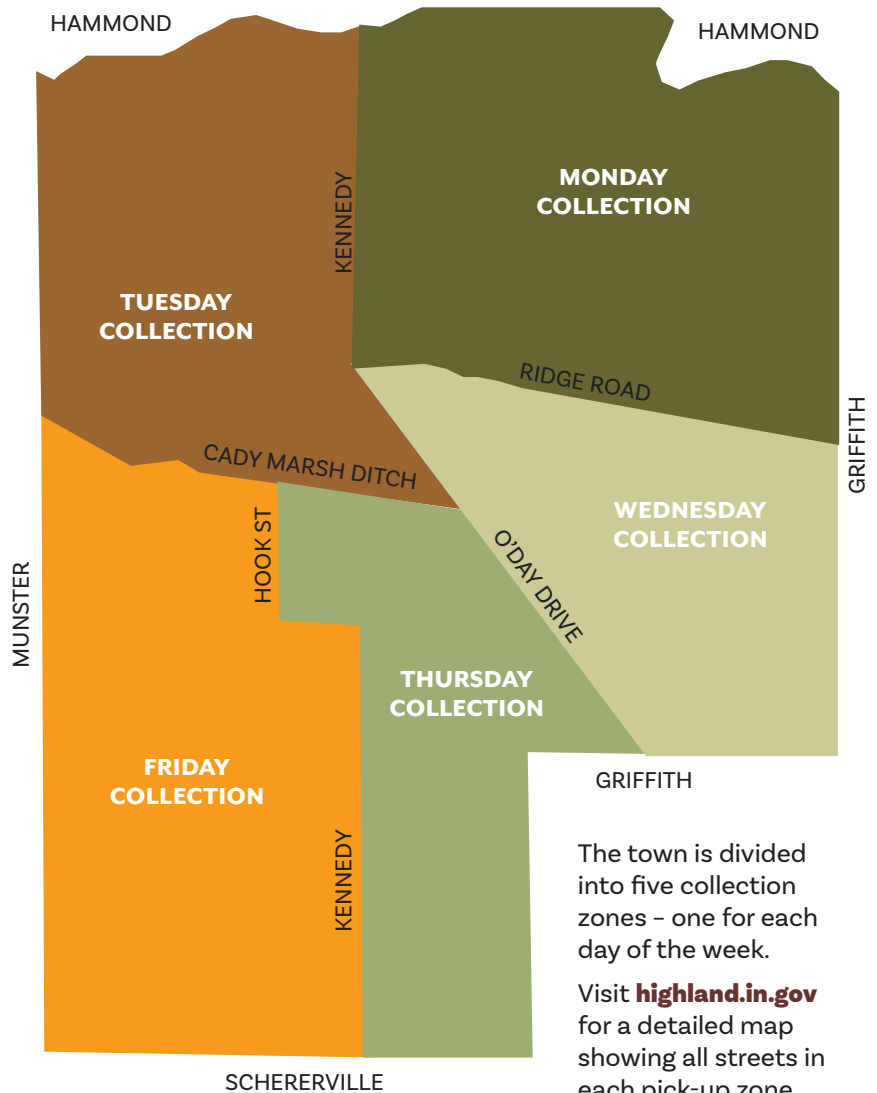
HAMMOND

HAMMOND

KENNEDY

MONDAY COLLECTION

TUESDAY COLLECTION

RIDGE ROAD

GRIFFITH

CADY MARSH DITCH

WEDNESDAY COLLECTION

HOOK ST

O'DAY DRIVE

MUNSTER

THURSDAY COLLECTION

GRIFFITH

FRIDAY COLLECTION

KENNEDY

The town is divided into five collection zones – one for each day of the week.

Visit highland.in.gov for a detailed map showing all streets in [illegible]

SCHERERVILLE